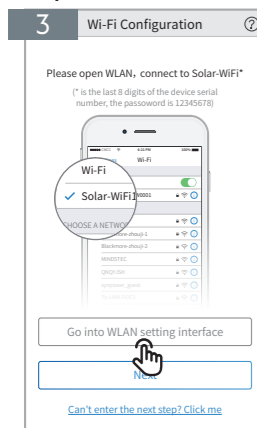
3 Wi-Fi Configuration ⑦

Please open WLAN，connect to Solar-WiFi*

(* is the last 8 digits of the device serial number, the password is 12345678)

Wi-Fi

Wi-Fi

✓ Solar-WiFi1 0001

CHOOSE A NETWO

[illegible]

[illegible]

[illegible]

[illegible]

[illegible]

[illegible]

Go into WLAN setting interface

Next

Can't enter the next step? Click me